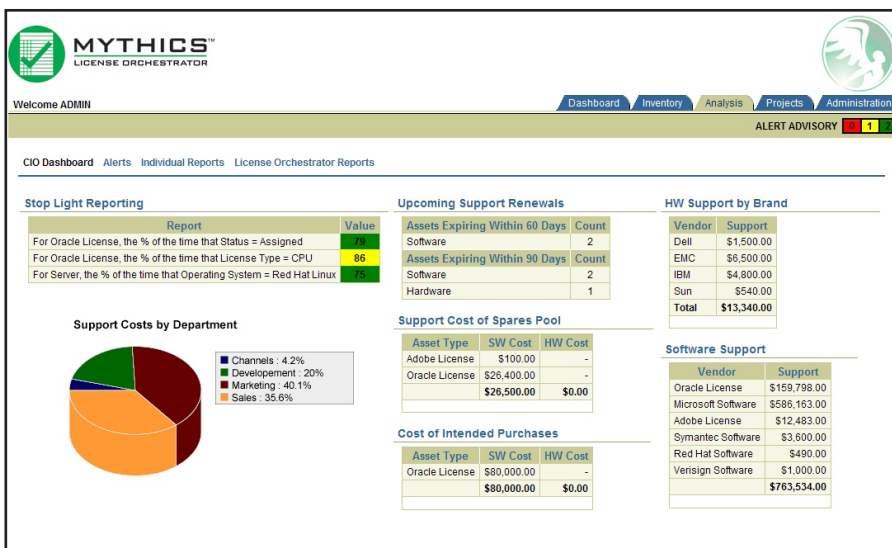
MYTHICS™
LICENSE ORCHESTRATOR

Welcome ADMIN

Dashboard | Inventory | Analysis | Projects | Administration

ALERT ADVISORY 0 1 2

CIO Dashboard  Alerts  Individual Reports  License Orchestrator Reports

Stop Light Reporting

| Report | Value |
|---|---|
| For Oracle License, the % of the time that Status = Assigned | 79 |
| For Oracle License, the % of the time that License Type = CPU | 86 |
| For Server, the % of the time that Operating System = Red Hat Linux | 75 |

Support Costs by Department

Channels : 4.2%
Developement : 20%
Marketing : 40.1%
Sales : 35.6%

Upcoming Support Renewals

| Assets Expiring Within 60 Days | Count |
|---|---|
| Software | 2 |
| Assets Expiring Within 90 Days | Count |
| Software | 2 |
| Hardware | 1 |

Support Cost of Spares Pool

| Asset Type | SW Cost | HW Cost |
|---|---|---|
| Adobe License | $100.00 | - |
| Oracle License | $26,400.00 | - |
| | $26,500.00 | $0.00 |

Cost of Intended Purchases

| Asset Type | SW Cost | HW Cost |
|---|---|---|
| Oracle License | $80,000.00 | - |
| | $80,000.00 | $0.00 |

HW Support by Brand

| Vendor | Support |
|---|---|
| Dell | $1,500.00 |
| EMC | $6,500.00 |
| IBM | $4,800.00 |
| Sun | $540.00 |
| Total | $13,340.00 |

Software Support

| Vendor | Support |
|---|---|
| Oracle License | $159,798.00 |
| Microsoft Software | $586,163.00 |
| Adobe License | $12,483.00 |
| Symantec Software | $3,600.00 |
| Red Hat Software | $490.00 |
| Verisign Software | $1,000.00 |
| | $763,534.00 |